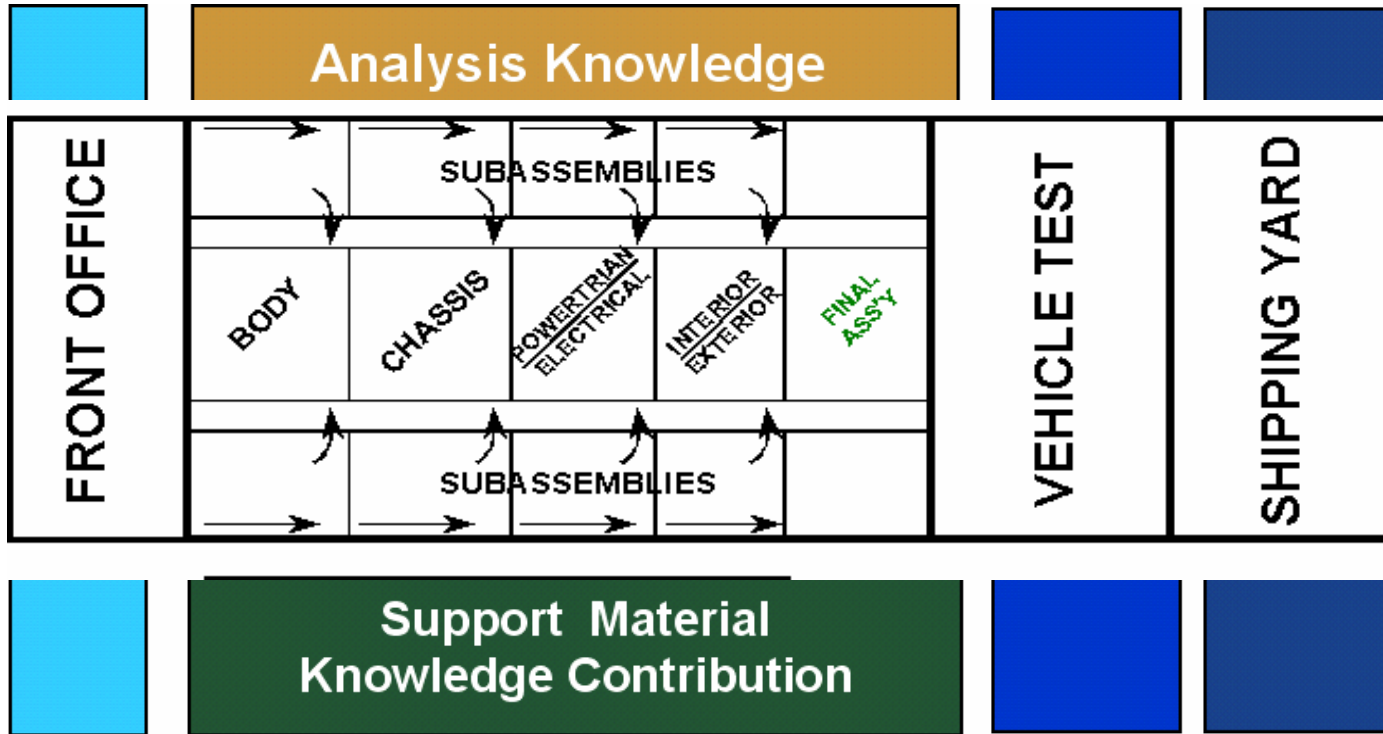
Analysis Knowledge

FRONT OFFICE

SUBASSEMBLIES

BODY

CHASSIS

POWERTRIAN
ELECTRICAL

INTERIOR
EXTERIOR

FINAL ASS'Y

SUBASSEMBLIES

VEHICLE TEST

SHIPPING YARD

Support Material
Knowledge Contribution